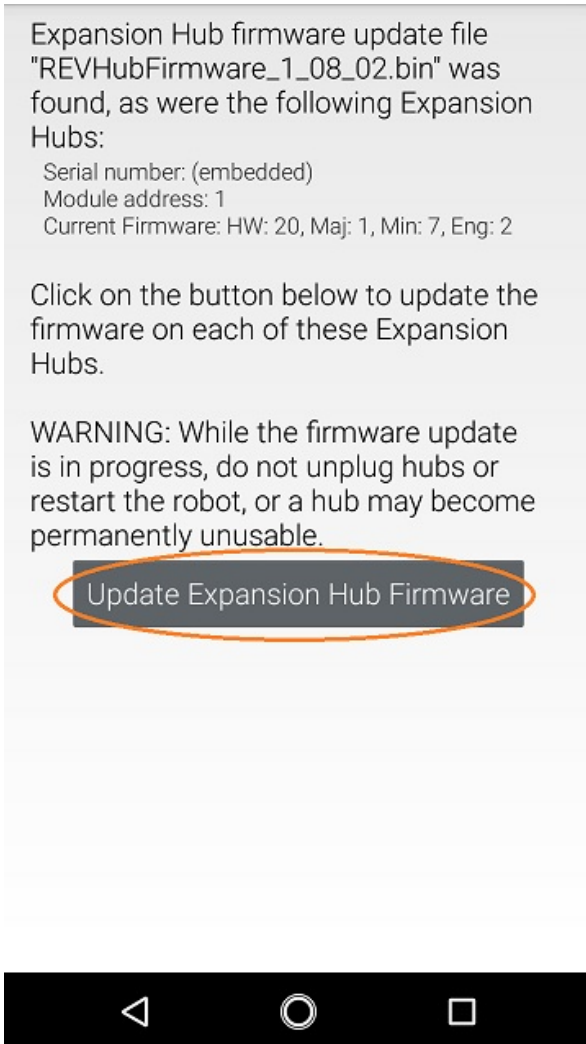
Expansion Hub firmware update file "REVHubFirmware_1_08_02.bin" was found, as were the following Expansion Hubs:

Serial number: (embedded)
Module address: 1
Current Firmware: HW: 20, Maj: 1, Min: 7, Eng: 2

Click on the button below to update the firmware on each of these Expansion Hubs.

WARNING: While the firmware update is in progress, do not unplug hubs or restart the robot, or a hub may become permanently unusable.

Update Expansion Hub Firmware